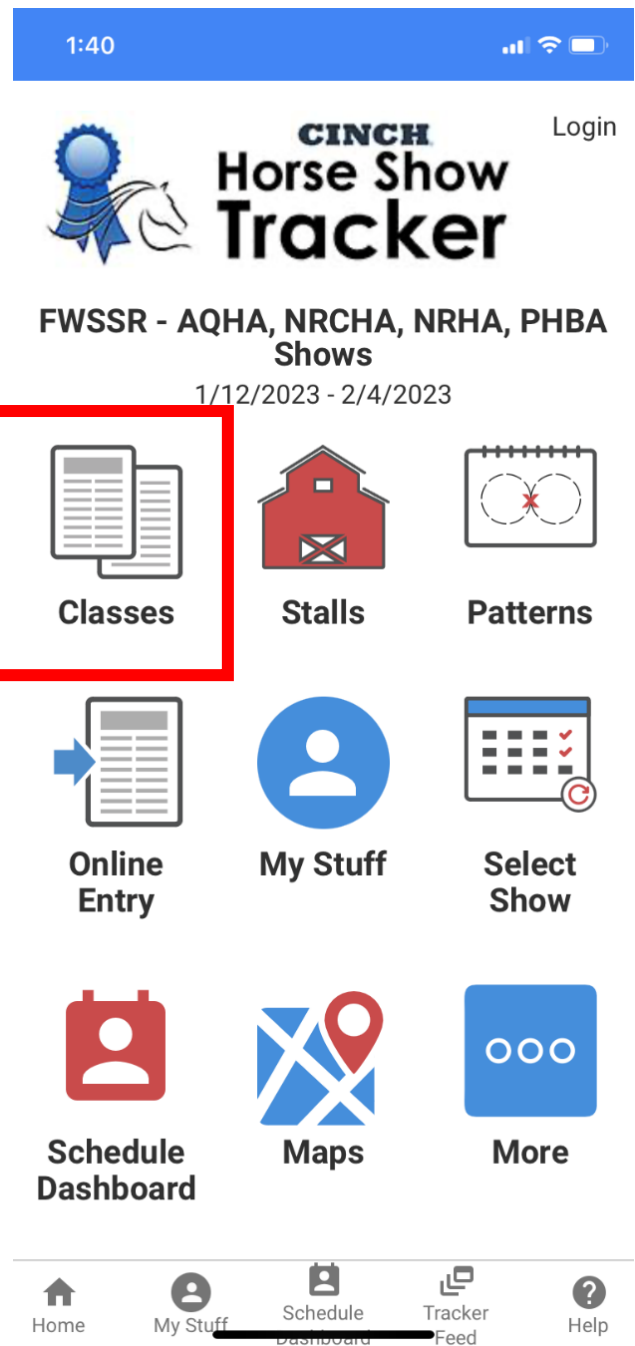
1:40

CINCH Horse Show Tracker

Login

FWSSR - AQHA, NRCHA, NRHA, PHBA Shows
1/12/2023 - 2/4/2023

Classes

Stalls

Patterns

Online Entry

My Stuff

Select Show

Schedule Dashboard

Maps

More

Home

My Stuff

Schedule Dashboard

Tracker Feed

Help